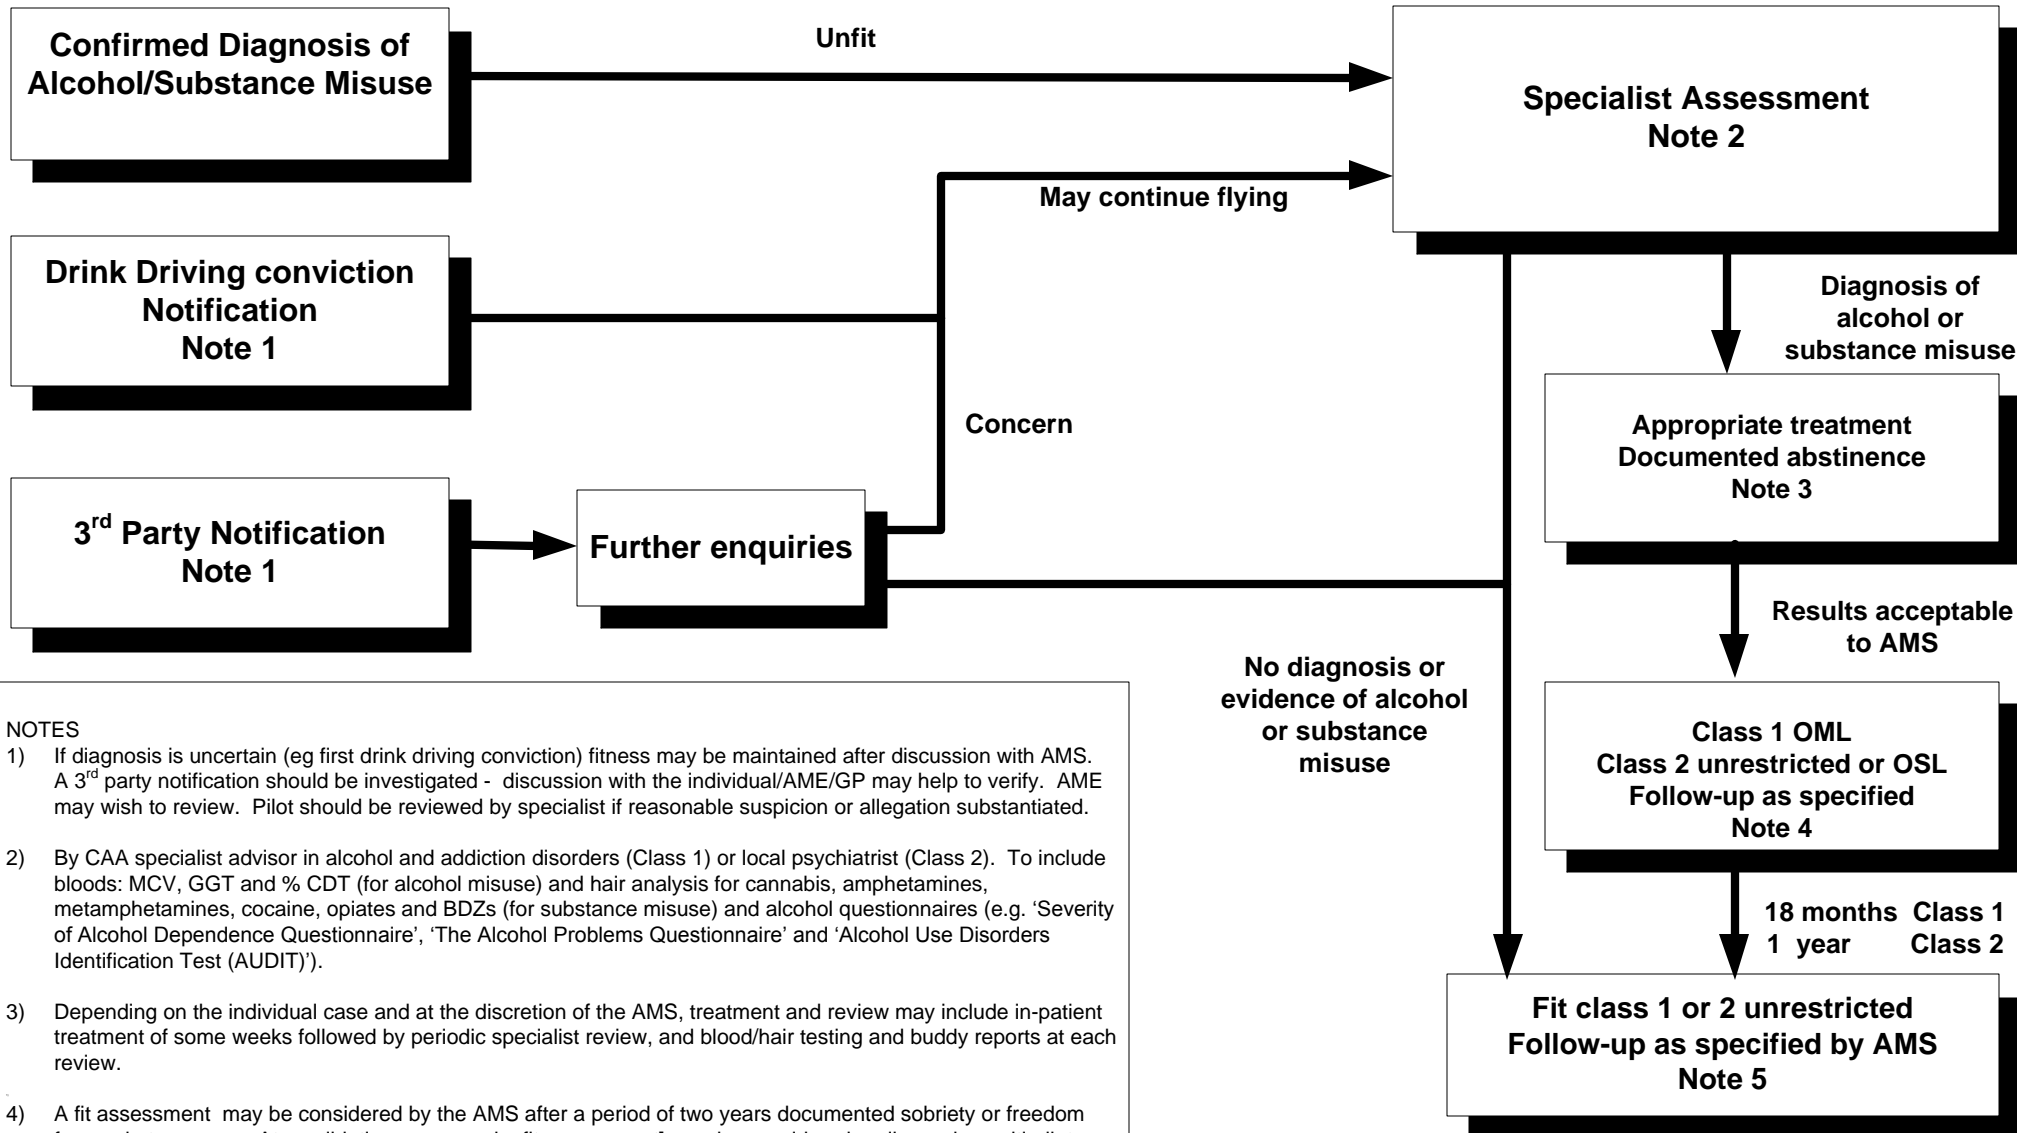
Confirmed Diagnosis of Alcohol/Substance Misuse

Unfit

Specialist Assessment
Note 2

May continue flying

Drink Driving conviction
Notification
Note 1

Diagnosis of alcohol or substance misuse

Appropriate treatment
Documented abstinence
Note 3

Concern

3$^{rd}$ Party Notification
Note 1

Further enquiries

Results acceptable to AMS

No diagnosis or evidence of alcohol or substance misuse

Class 1 OML
Class 2 unrestricted or OSL
Follow-up as specified
Note 4

18 months Class 1
1 year Class 2

Fit class 1 or 2 unrestricted
Follow-up as specified by AMS
Note 5

NOTES
1) If diagnosis is uncertain (eg first drink driving conviction) fitness may be maintained after discussion with AMS. A 3$^{rd}$ party notification should be investigated - discussion with the individual/AME/GP may help to verify. AME may wish to review. Pilot should be reviewed by specialist if reasonable suspicion or allegation substantiated.

2) By CAA specialist advisor in alcohol and addiction disorders (Class 1) or local psychiatrist (Class 2). To include bloods: MCV, GGT and % CDT (for alcohol misuse) and hair analysis for cannabis, amphetamines, metamphetamines, cocaine, opiates and BDZs (for substance misuse) and alcohol questionnaires (e.g. 'Severity of Alcohol Dependence Questionnaire', 'The Alcohol Problems Questionnaire' and 'Alcohol Use Disorders Identification Test (AUDIT)').

3) Depending on the individual case and at the discretion of the AMS, treatment and review may include in-patient treatment of some weeks followed by periodic specialist review, and blood/hair testing and buddy reports at each review.

4) A fit assessment may be considered by the AMS after a period of two years documented sobriety or freedom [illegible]